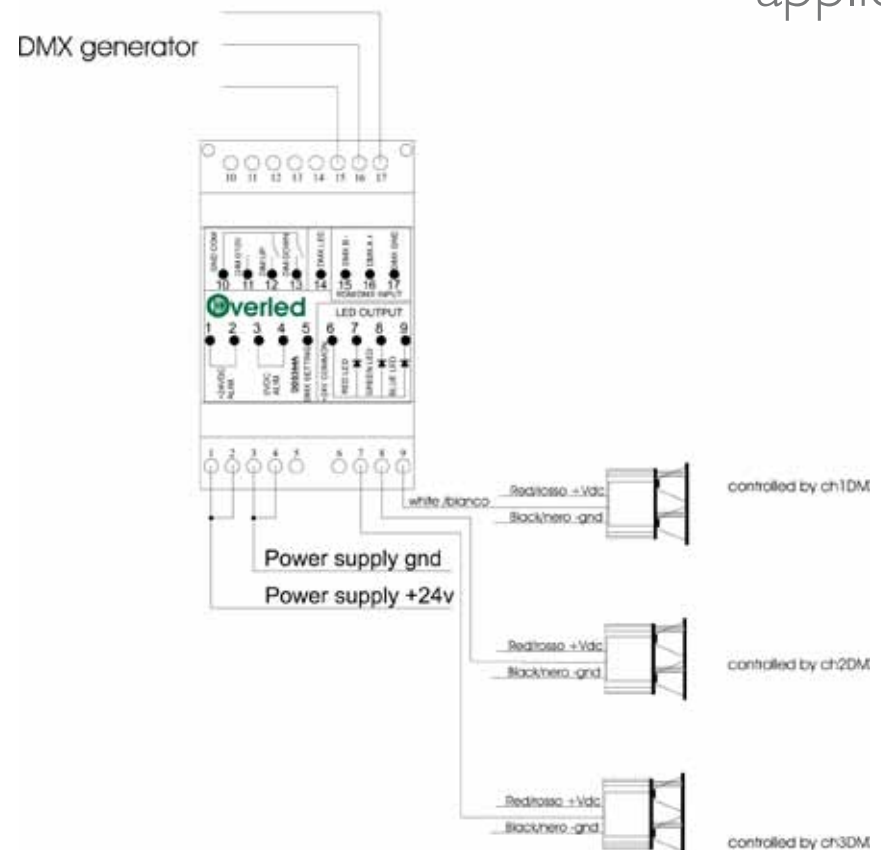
appli

DMX generator

10 11 12 13 14 15 16 17

GND COM
DIM R/SW
DIM UP
DIM DOWN
DMX LED
DMX B -
DMX A +
DMX GND

10 11 12 13 14 15 16 17

RDM/DMX INPUT

Overled

LED OUTPUT

1 2 3 4 5 6 7 8 9

+24VDC ALIM
0VDC ALIM
DMX SETTING
+24V COMMON
RED LED
GREEN LED
BLUE LED

1 2 3 4 5 6 7 8 9

white /bianco

Red/rosso +Vdc
Black/nero -gnd

controlled by ch1DM

Power supply gnd

Power supply +24v

Red/rosso +Vdc
Black/nero -gnd

controlled by ch2DM

Red/rosso +Vdc
Black/nero -gnd

controlled by ch3DM